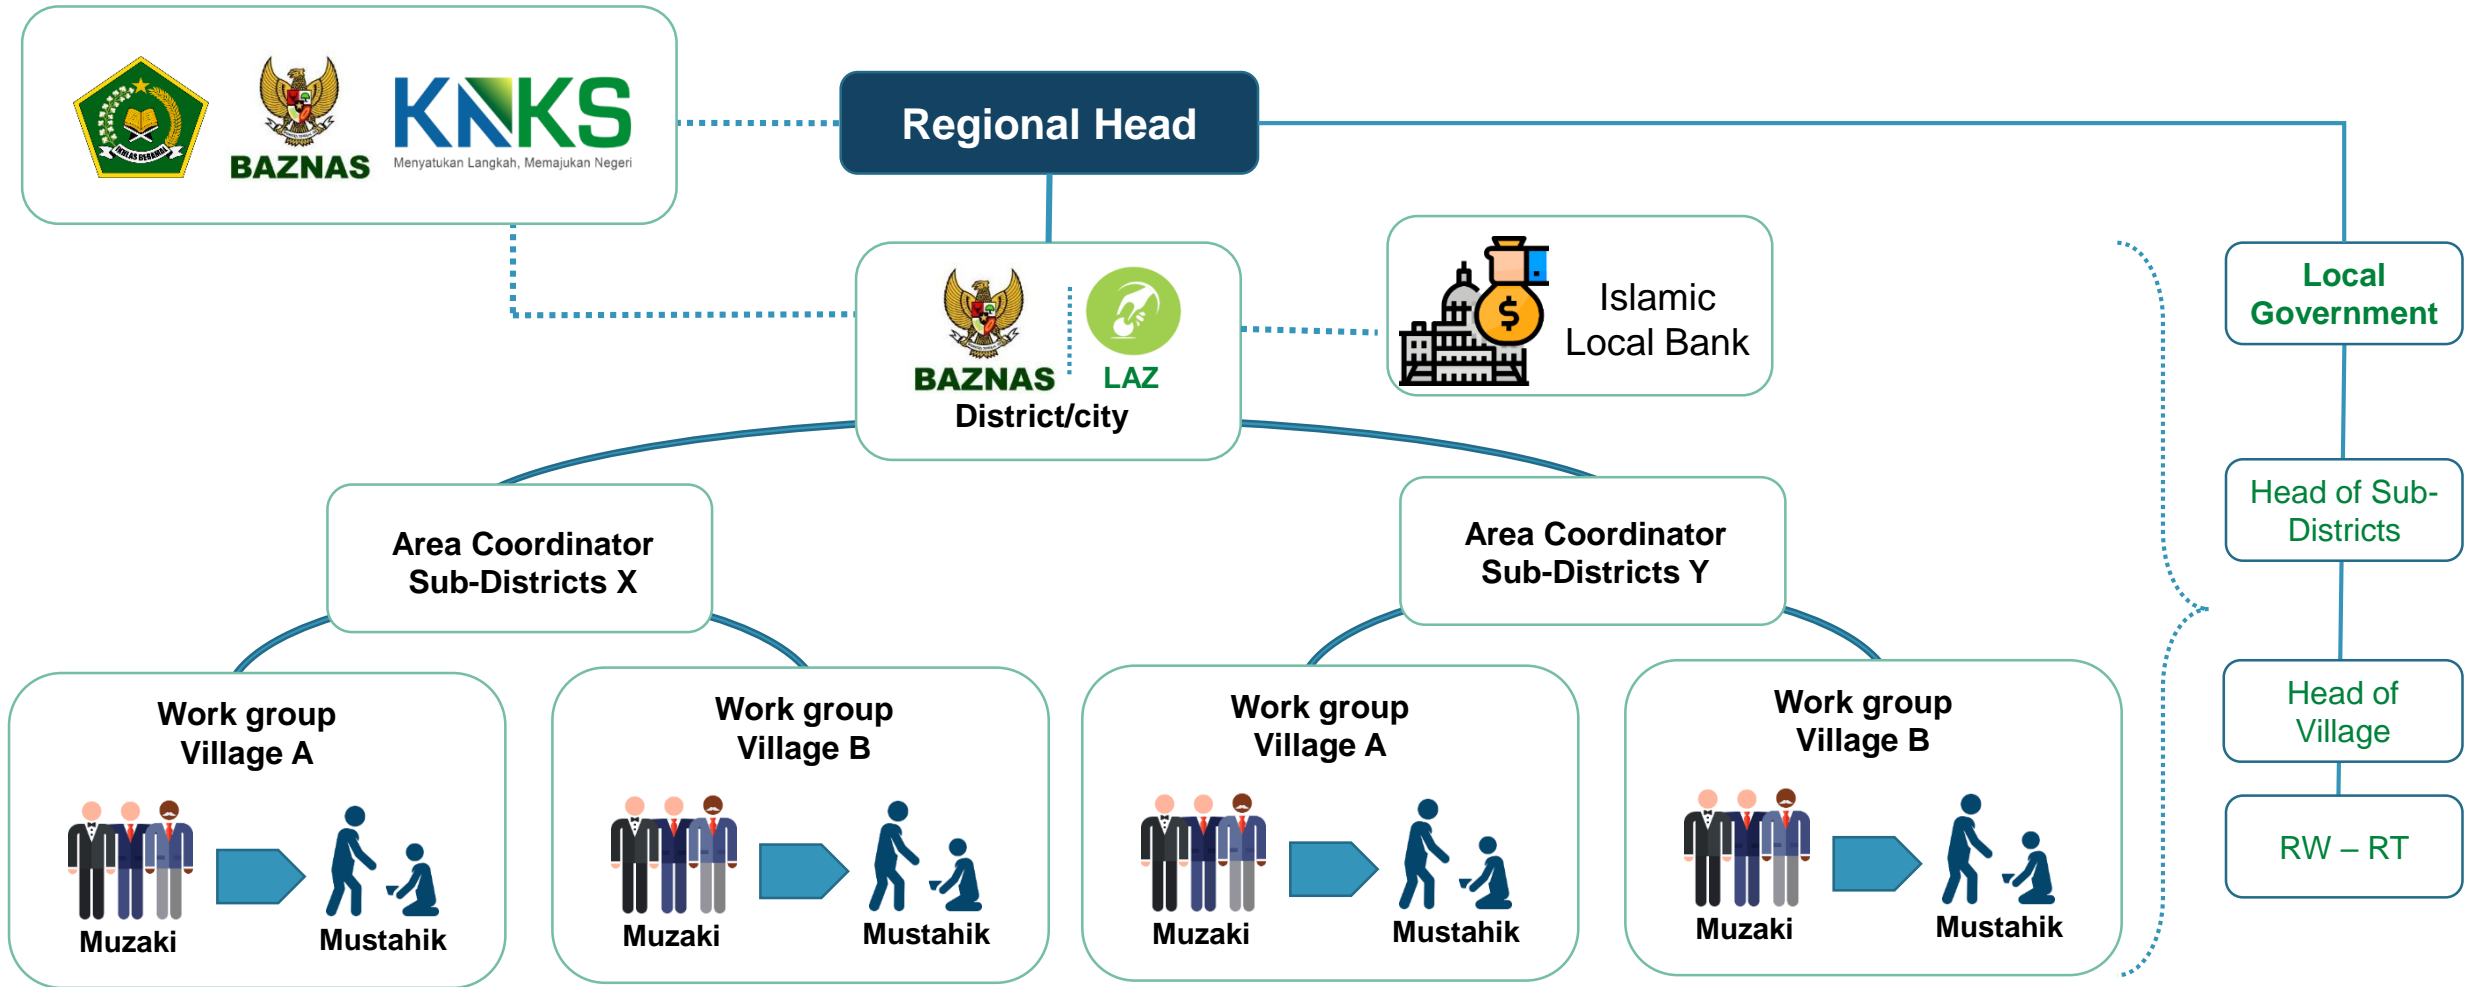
BAZNAS

KNKS
Menyatukan Langkah, Memajukan Negeri

Regional Head

BAZNAS
LAZ
District/city

Islamic Local Bank

Local Government

Head of Sub-Districts

Head of Village

RW – RT

Area Coordinator Sub-Districts X

Area Coordinator Sub-Districts Y

Work group Village A
Muzaki
Mustahik

Work group Village B
Muzaki
Mustahik

Work group Village A
Muzaki
Mustahik

Work group Village B
Muzaki
Mustahik